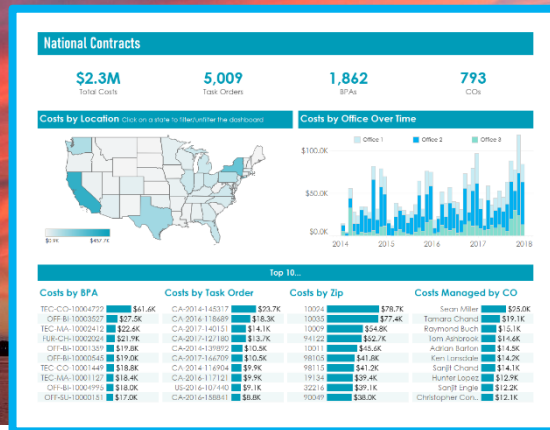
National Contracts

$2.3M
Total Costs

5,009
Task Orders

1,862
BPAs

793
COs

Costs by Location Click on a state to filter/unfilter the dashboard

$0.9K
$457.7K

Costs by Office Over Time

Office 1 Office 2 Office 3

$100.0K
$50.0K
$0.0K

2014 2015 2016 2017 2018

Top 10...

Costs by BPA

| | |
|---|---|
| TEC-CO-10004752 | $41.6K |
| OFF-BI-10003527 | $27.5K |
| TEC-MA-10002412 | $22.6K |
| FUR-CH-10002024 | $21.9K |
| OFF-BI-10001359 | $19.8K |
| OFF-BI-10000545 | $19.0K |
| TEC-CO-10001449 | $18.8K |
| TEC-MA-10001127 | $18.4K |
| OFF-BI-10004995 | $18.0K |
| OFF-SU-10000151 | $17.0K |

Costs by Task Order

| | |
|---|---|
| CA-2014-145317 | $23.7K |
| CA-2016-118689 | $18.3K |
| CA-2017-140151 | $14.1K |
| CA-2017-127180 | $13.7K |
| CA-2014-139892 | $10.5K |
| CA-2017-166709 | $10.5K |
| CA-2014-116904 | $9.9K |
| CA-2016-117121 | $9.9K |
| US-2016-107440 | $9.1K |
| CA-2016-158841 | $8.8K |

Costs by Zip

| | |
|---|---|
| 10024 | $78.7K |
| 10035 | $77.4K |
| 10009 | $54.8K |
| 94122 | $52.7K |
| 10011 | $45.6K |
| 98105 | $41.8K |
| 98115 | $41.2K |
| 19134 | $39.4K |
| 32216 | $39.1K |
| 90049 | $38.0K |

Costs Managed by CO

| | |
|---|---|
| Sean Miller | $25.0K |
| Tamara Chand | $19.1K |
| Raymond Buch | $15.1K |
| Tom Ashbrook | $14.6K |
| Adrian Barton | $14.5K |
| Ken Lonsdale | $14.2K |
| Sanjit Chand | $14.1K |
| Hunter Lopez | $12.9K |
| Sanjit Engle | $12.2K |
| Christopher Con... | $12.1K |